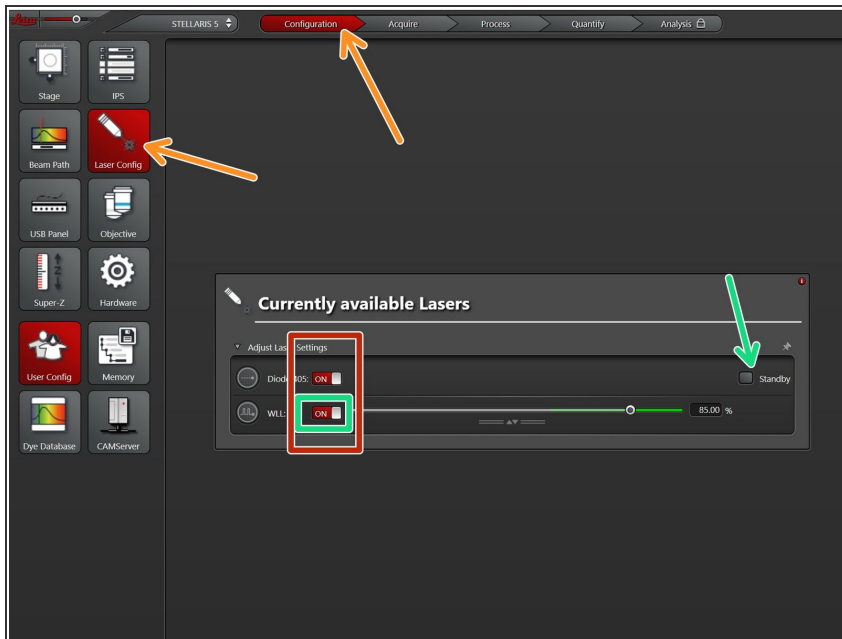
STELLARIS 5

Configuration

Acquire

Process

Quantify

Analysis

Stage

IPS

Beam Path

Laser Config

USB Panel

Objective

Super-Z

Hardware

User Config

Memory

Dye Database

CAMServer

Currently available Lasers

Adjust Las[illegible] Settings

Diode 405: ON

Standby

WLL: ON

85.00 %